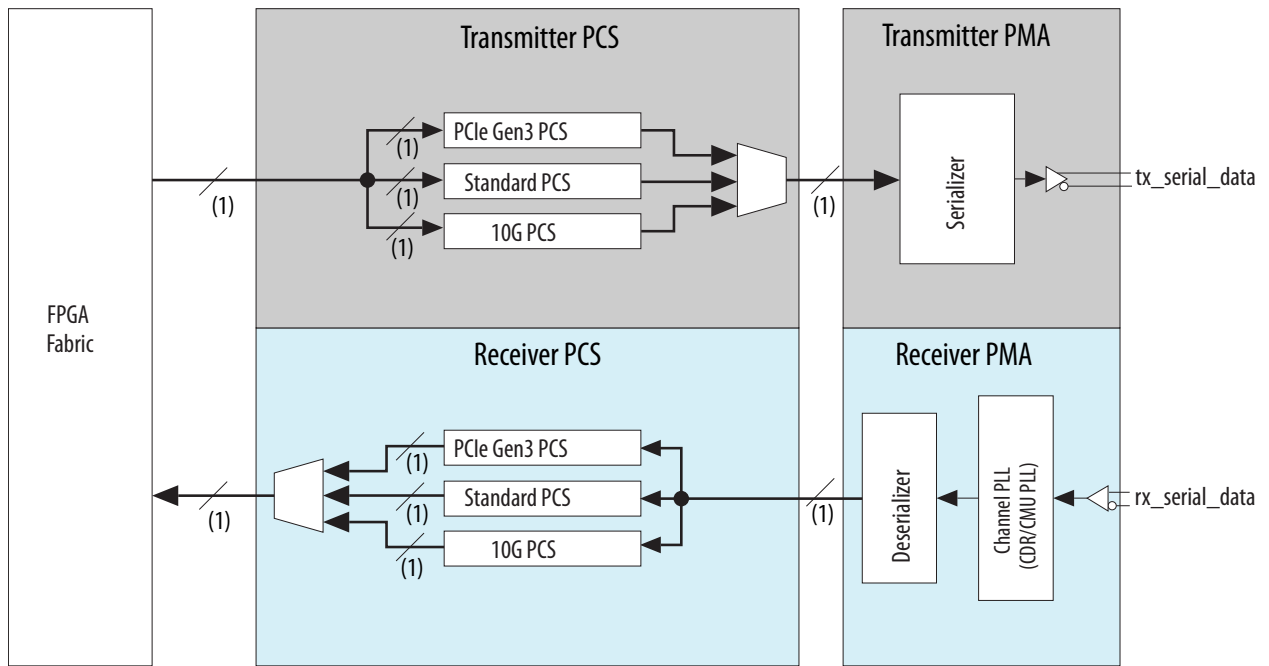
Transmitter PCS

Transmitter PMA

PCIe Gen3 PCS

(1)

Standard PCS

(1)

(1)

10G PCS

(1)

(1)

Serializer

tx_serial_data

FPGA Fabric

Receiver PCS

Receiver PMA

PCIe Gen3 PCS

(1)

Standard PCS

(1)

10G PCS

(1)

(1)

(1)

Deserializer

Channel PLL (CDR/CMU PLL)

rx_serial_data